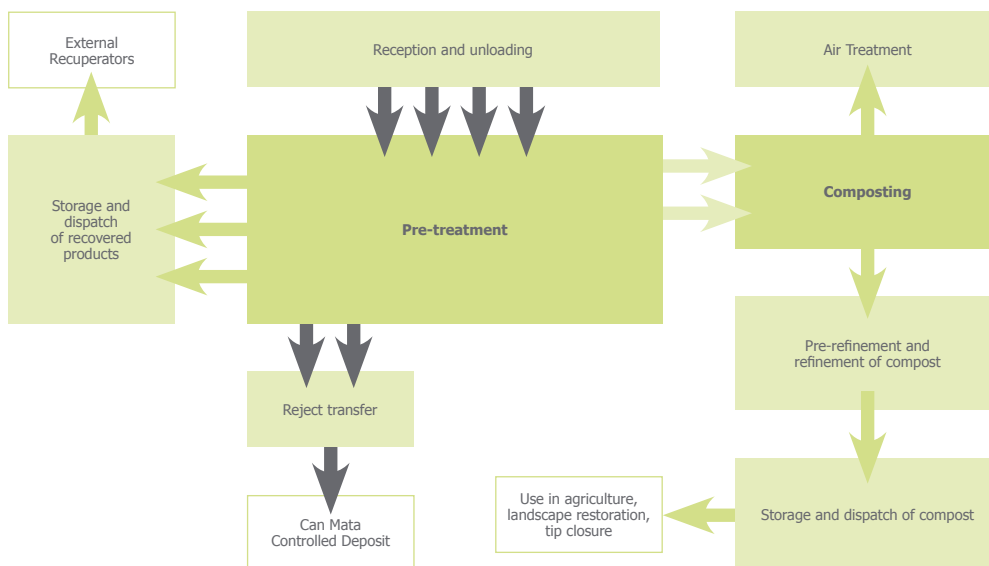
External Recuperators

Reception and unloading

Air Treatment

Storage and dispatch of recovered products

Pre-treatment

Composting

Pre-refinement and refinement of compost

Reject transfer

Can Mata Controlled Deposit

Use in agriculture, landscape restoration, tip closure

Storage and dispatch of compost